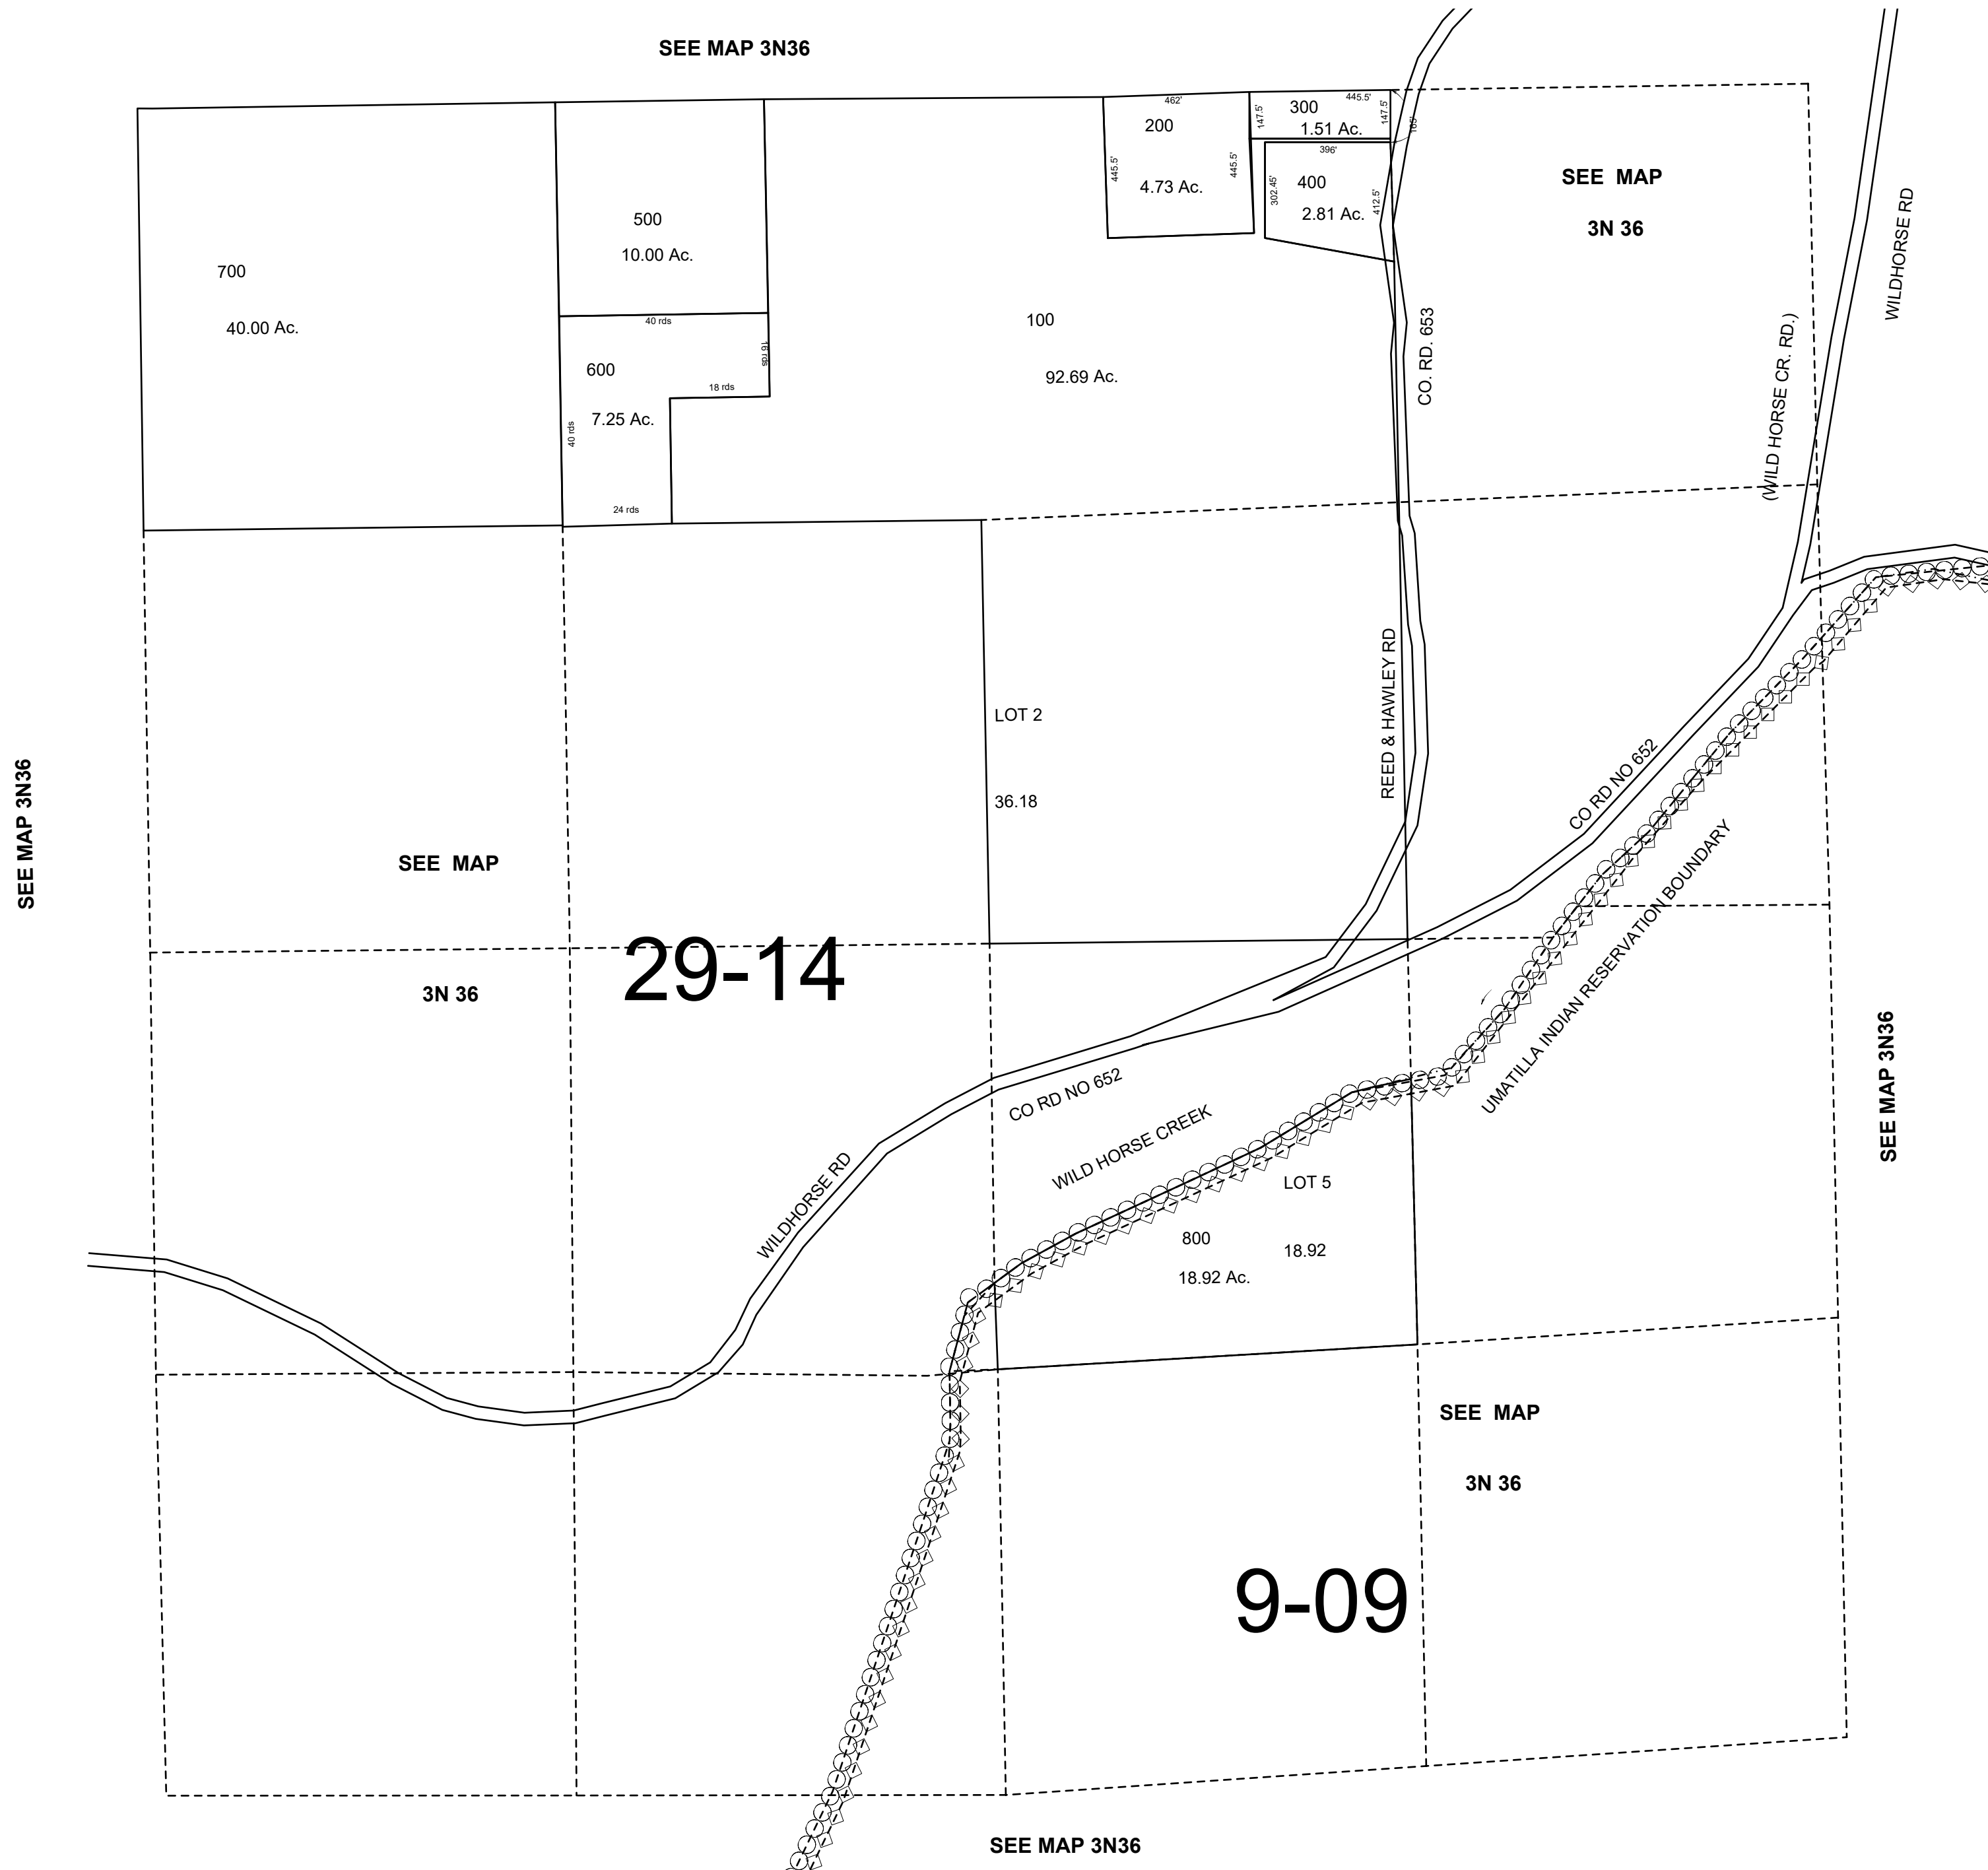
SEE MAP 3N36

700

40.00 Ac.

500

10.00 Ac.

40 rds

16 rds

600

18 rds

40 rds

7.25 Ac.

24 rds

100

92.69 Ac.

462'

200

445.5'

445.5'

4.73 Ac.

300

445.5'

147.5'

147.5'

1.51 Ac.

165'

396'

400

302.45'

412.5'

2.81 Ac.

SEE MAP

3N 36

CO. RD. 653

(WILD HORSE CR. RD.)

WILDHORSE RD

SEE MAP 3N36

LOT 2

36.18

REED & HAWLEY RD

CO RD NO 652

SEE MAP

3N 36

29-14

UMATILLA INDIAN RESERVATION BOUNDARY

SEE MAP 3N36

CO RD NO 652

WILD HORSE CREEK

LOT 5

WILDHORSE RD

800

18.92 Ac.

18.92

SEE MAP

3N 36

9-09

SEE MAP 3N36